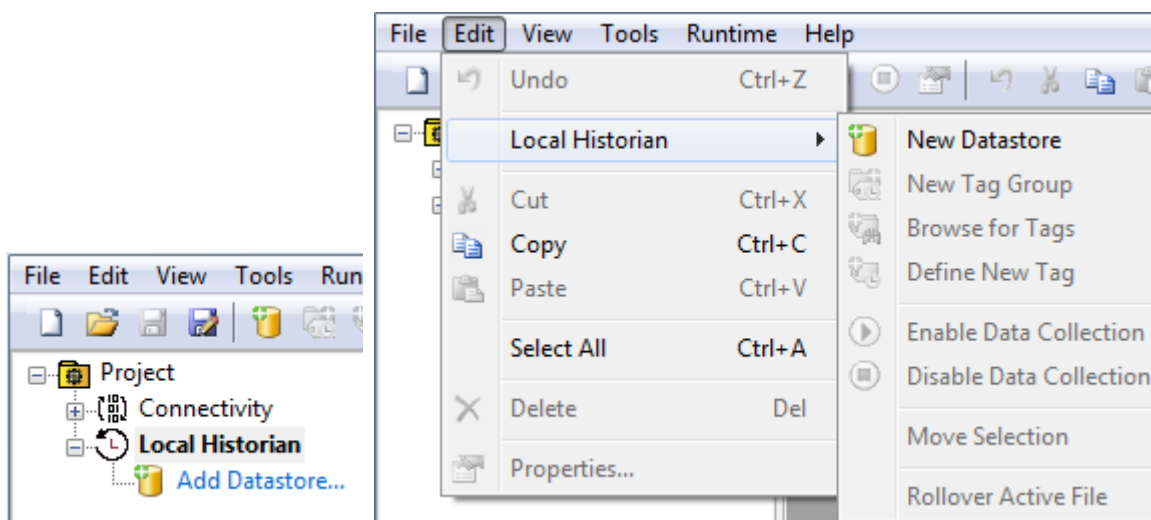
File Edit View Tools Run

Project
Connectivity
Local Historian
Add Datastore...

File Edit View Tools Runtime Help

Undo Ctrl+Z
Local Historian
Cut Ctrl+X
Copy Ctrl+C
Paste Ctrl+V
Select All Ctrl+A
Delete Del
Properties...

New Datastore
New Tag Group
Browse for Tags
Define New Tag
Enable Data Collection
Disable Data Collection
Move Selection
Rollover Active File